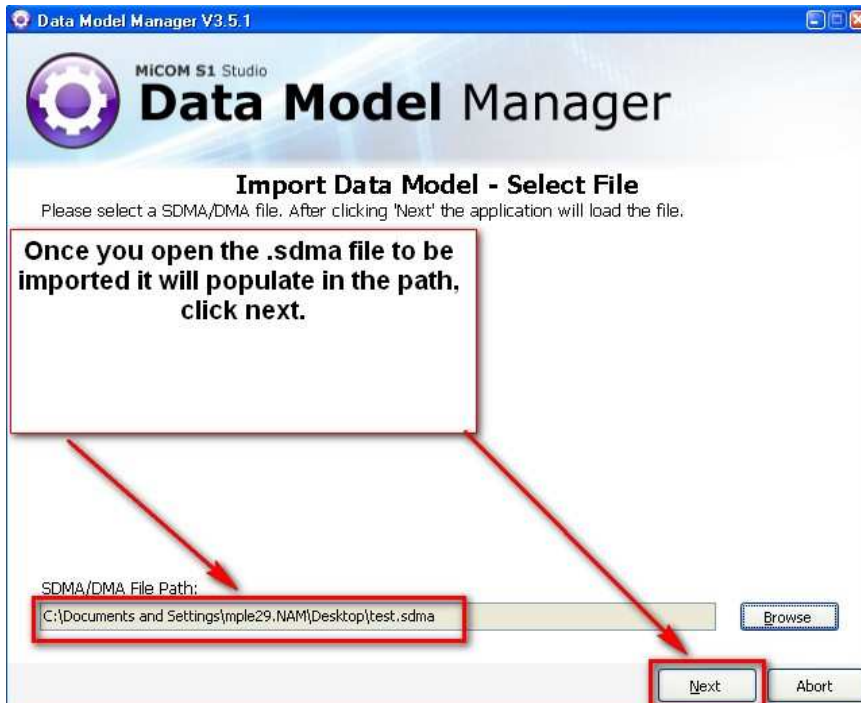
Data Model Manager V3.5.1

MiCOM S1 Studio
Data Model Manager

Import Data Model - Select File
Please select a SDMA/DMA file. After clicking 'Next' the application will load the file.

Once you open the .sdma file to be imported it will populate in the path, click next.

SDMA/DMA File Path:
C:\Documents and Settings\mple29.NAM\Desktop\test.sdma

Browse

Next

Abort